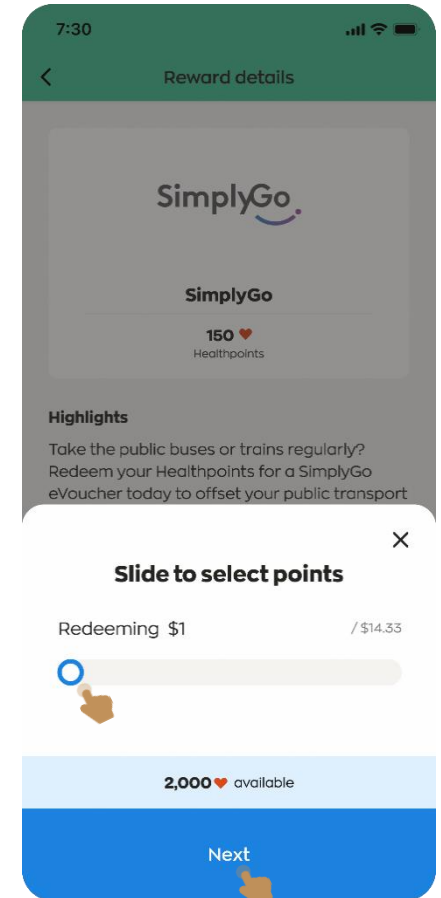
7:30

Reward details

SimplyGo

SimplyGo

150 ♥
Healthpoints

Highlights

Take the public buses or trains regularly? Redeem your Healthpoints for a SimplyGo eVoucher today to offset your public transport

Slide to select points

Redeeming $1

/ $14.33

2,000♥ available

Next